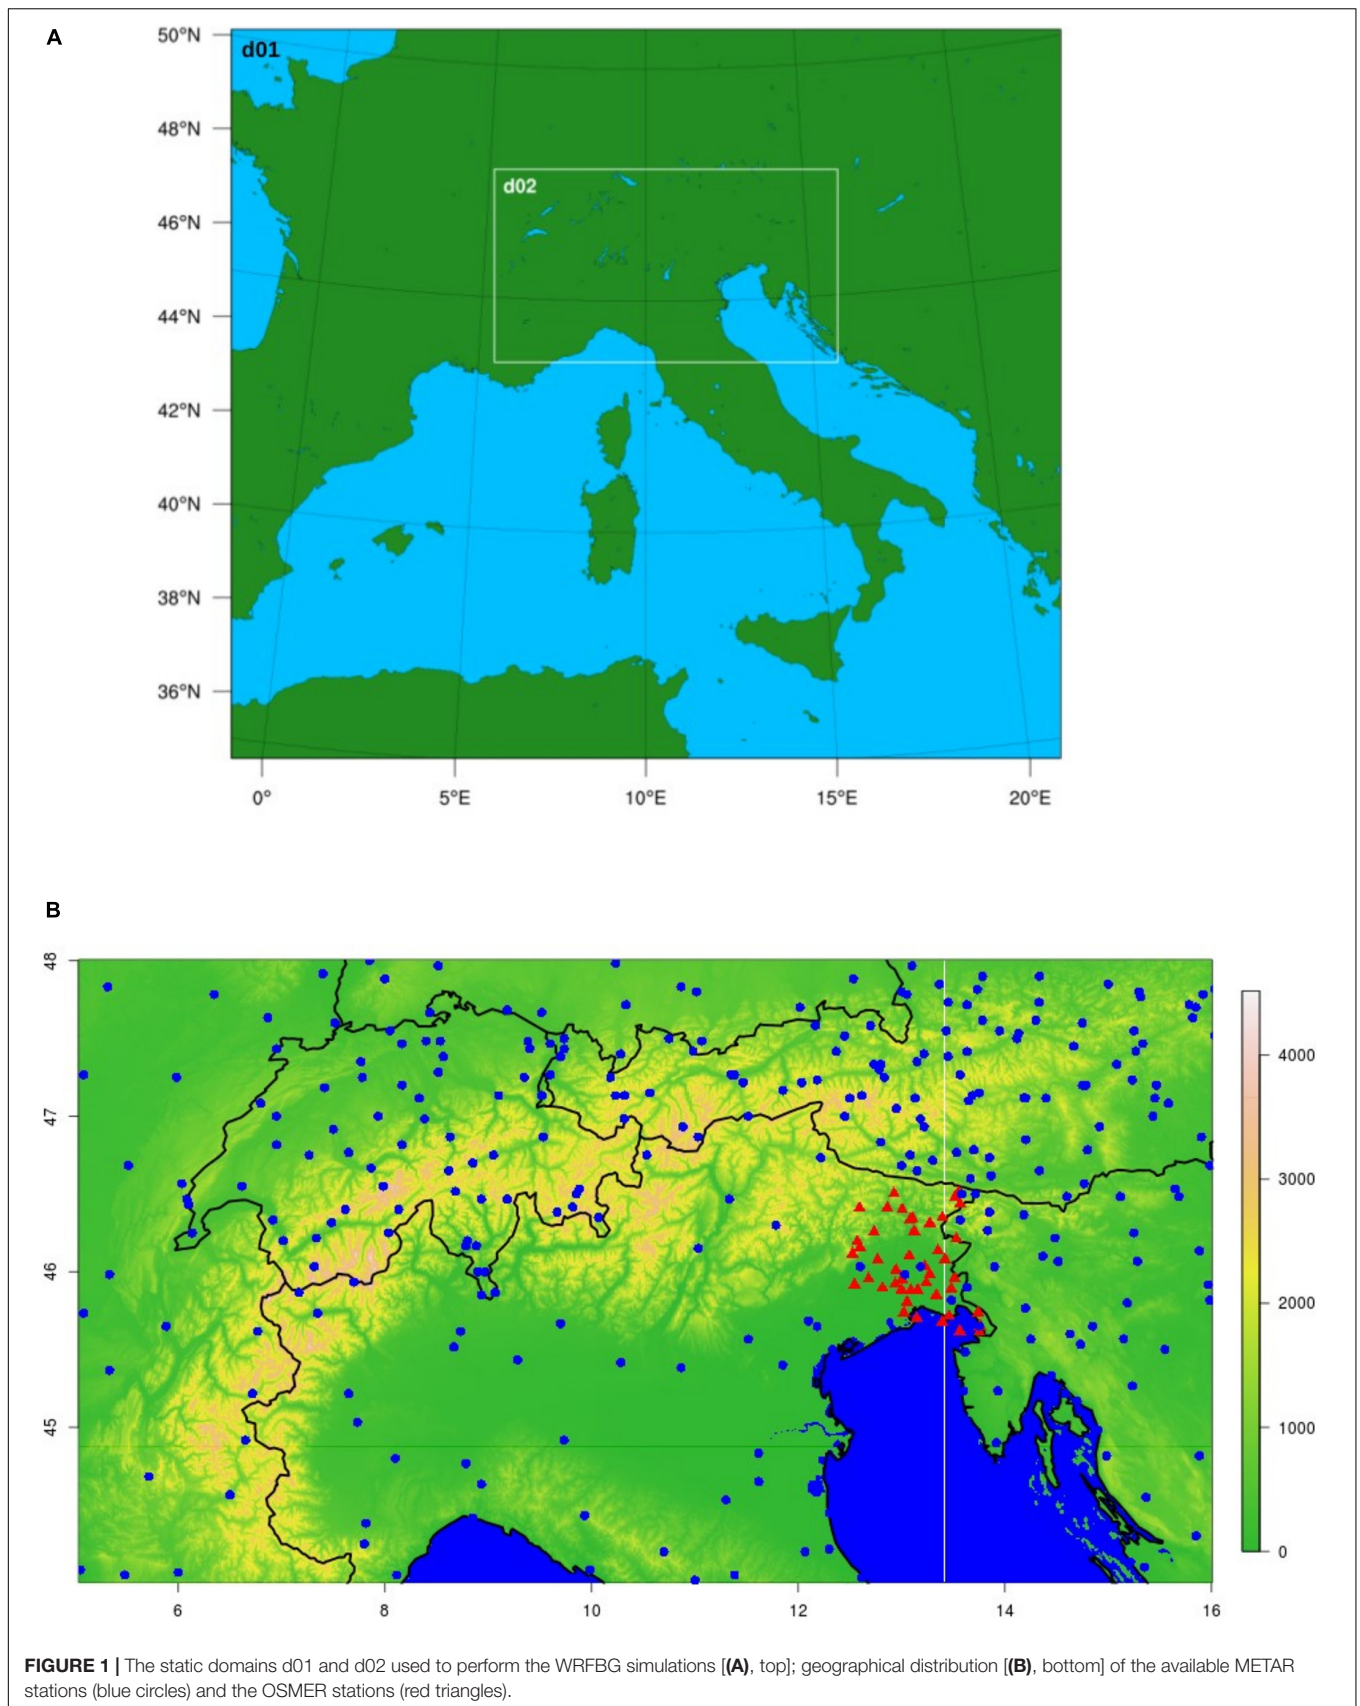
A

50°N
48°N
46°N
44°N
42°N
40°N
38°N
36°N

d01

d02

0°
5°E
10°E
15°E
20°E

B

48
47
46
45

6
8
10
12
14
16

4000
3000
2000
1000
0

**FIGURE 1 |** The static domains d01 and d02 used to perform the WRFBG simulations [**(A)**, top]; geographical distribution [**(B)**, bottom] of the available METAR stations (blue circles) and the OSMER stations (red triangles).